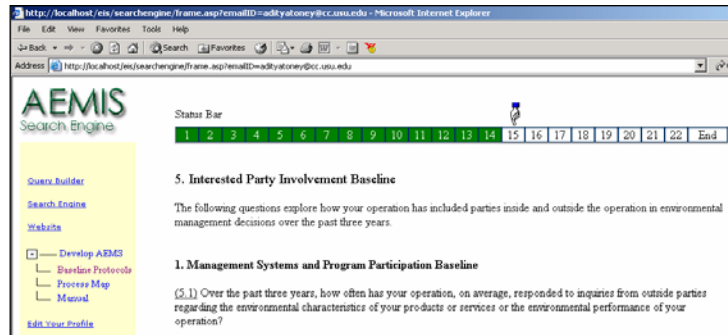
http://localhost/eis/searchengine/frame.asp?emailID=adityatoney@cc.usu.edu - Microsoft Internet Explorer

File Edit View Favorites Tools Help

Back Search Favorites

Address http://localhost/eis/searchengine/frame.asp?emailID=adityatoney@cc.usu.edu

AEMIS
Search Engine

Query Builder

Search Engine

Website

Develop AEMS
Baseline Protocols
Process Map
Manual

Edit Your Profile

Status Bar

| 1 | 2 | 3 | 4 | 5 | 6 | 7 | 8 | 9 | 10 | 11 | 12 | 13 | 14 | 15 | 16 | 17 | 18 | 19 | 20 | 21 | 22 | End |
|---|---|---|---|---|---|---|---|---|---|---|---|---|---|---|---|---|---|---|---|---|---|---|

5. Interested Party Involvement Baseline

The following questions explore how your operation has included parties inside and outside the operation in environmental management decisions over the past three years.

1. Management Systems and Program Participation Baseline

(5.1) Over the past three years, how often has your operation, on average, responded to inquiries from outside parties regarding the environmental characteristics of your products or services or the environmental performance of your operation?